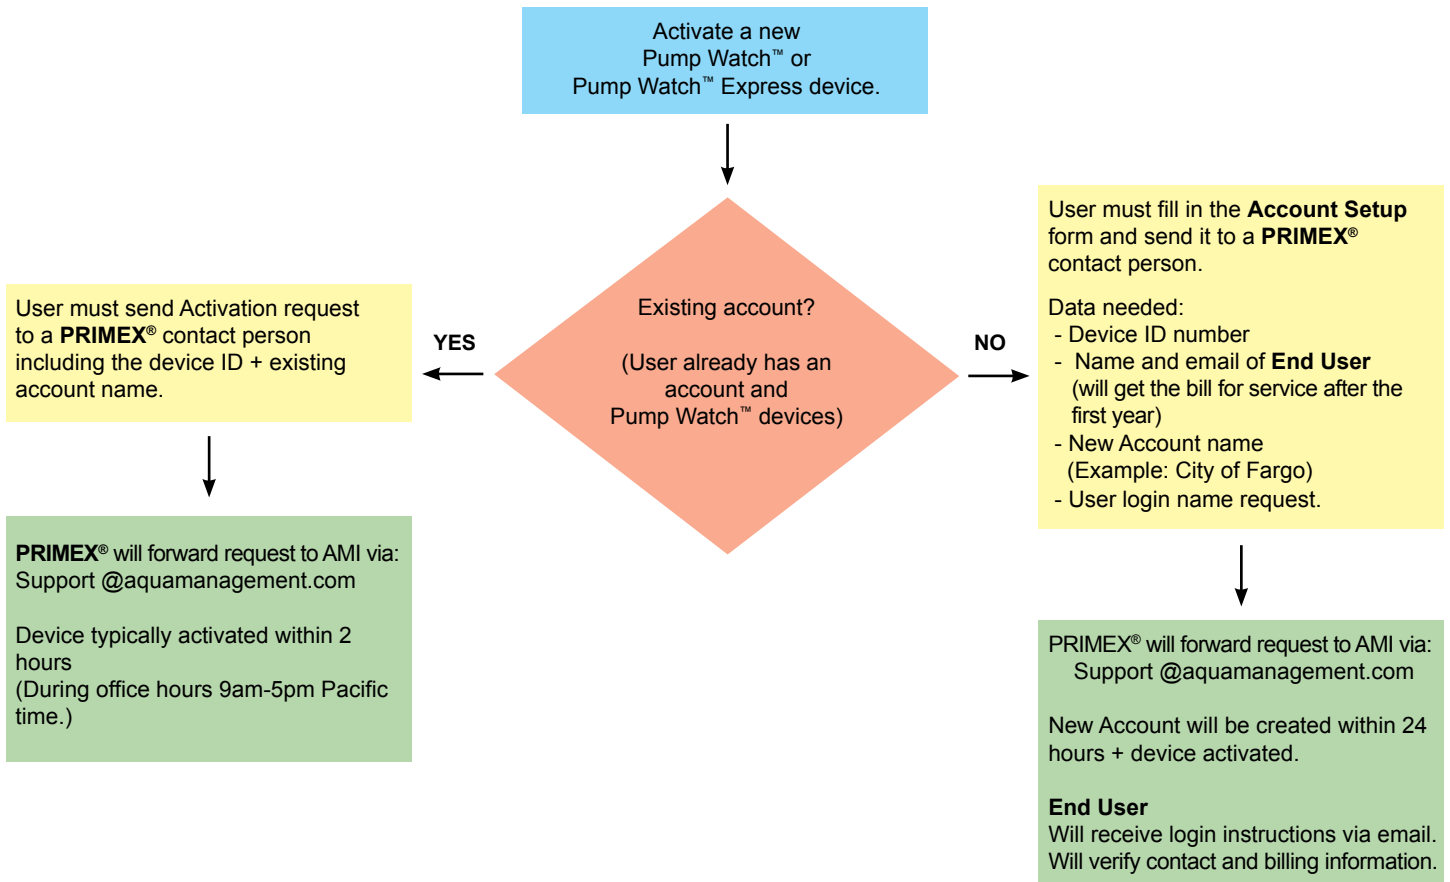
Activate a new Pump Watch™ or Pump Watch™ Express device.

Existing account?

(User already has an account and Pump Watch™ devices)

YES

NO

User must send Activation request to a PRIMEX® contact person including the device ID + existing account name.

PRIMEX® will forward request to AMI via: Support @aquamanagement.com

Device typically activated within 2 hours
(During office hours 9am-5pm Pacific time.)

User must fill in the Account Setup form and send it to a PRIMEX® contact person.

Data needed:
- Device ID number
- Name and email of End User (will get the bill for service after the first year)
- New Account name (Example: City of Fargo)
- User login name request.

PRIMEX® will forward request to AMI via: Support @aquamanagement.com

New Account will be created within 24 hours + device activated.

End User
Will receive login instructions via email.
Will verify contact and billing information.